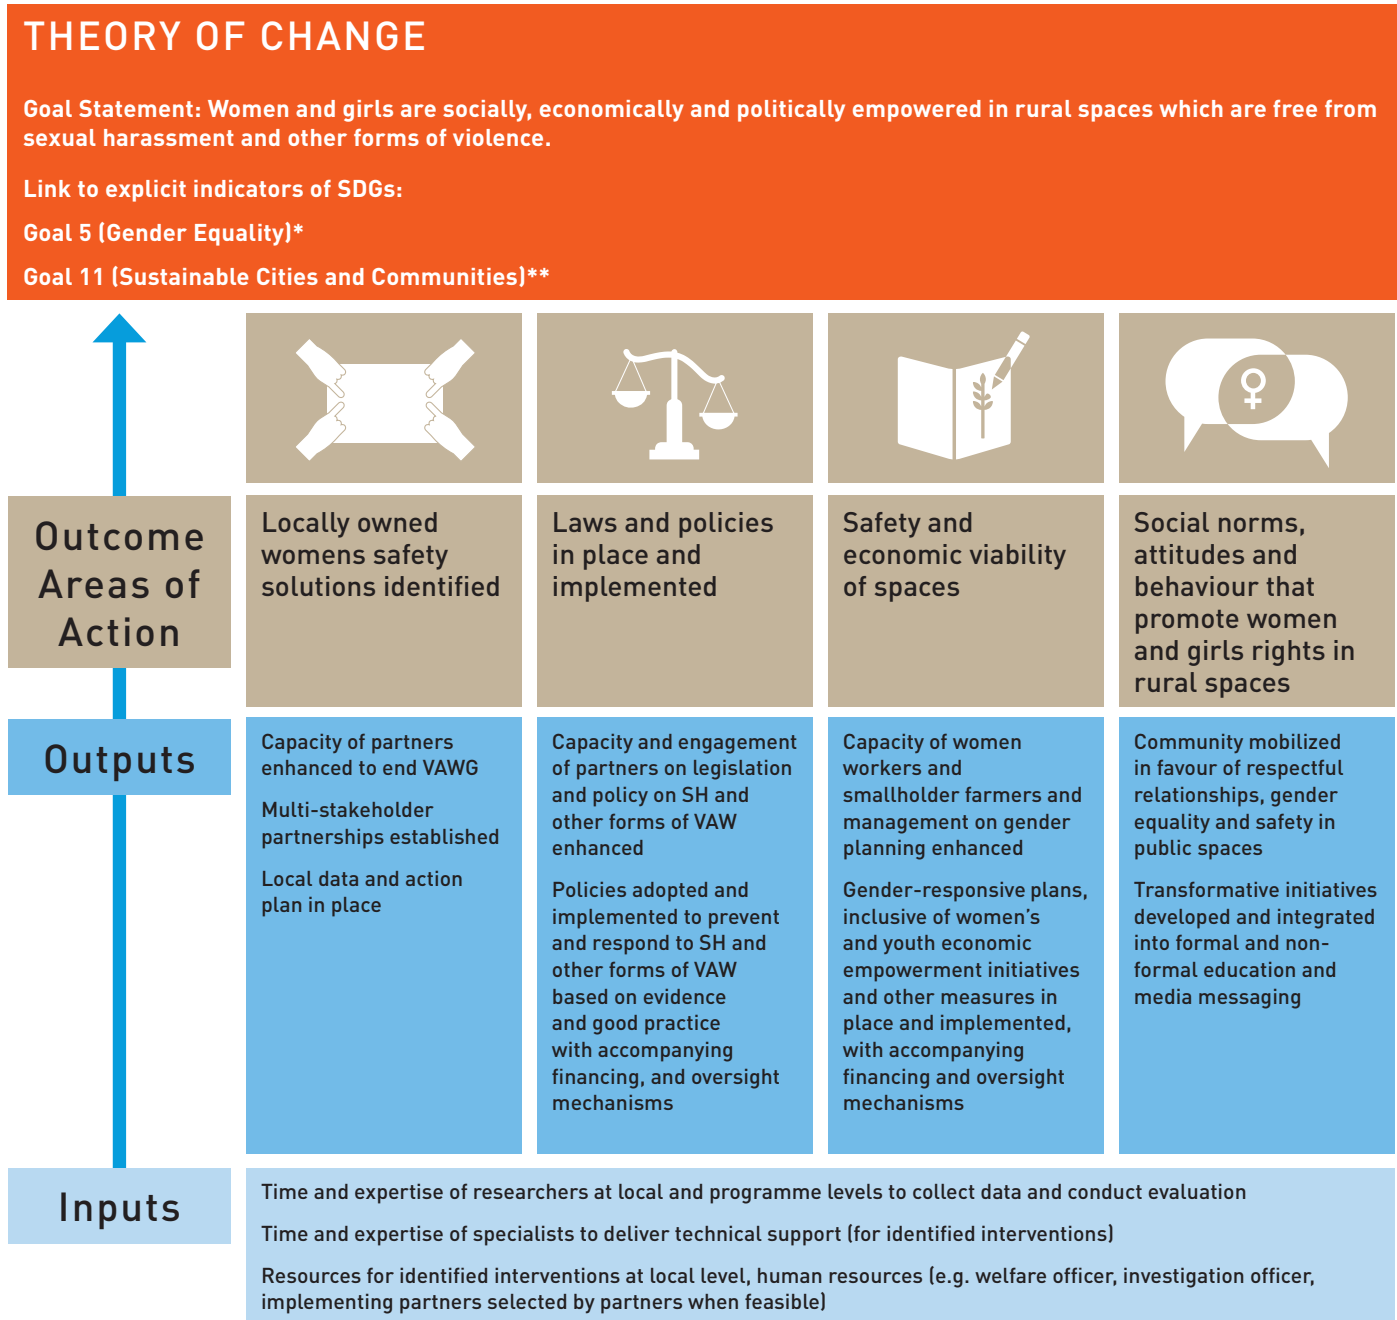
THEORY OF CHANGE

Goal Statement: Women and girls are socially, economically and politically empowered in rural spaces which are free from sexual harassment and other forms of violence.

Link to explicit indicators of SDGs:

Goal 5 (Gender Equality)*

Goal 11 (Sustainable Cities and Communities)**

Outcome Areas of Action

Locally owned womens safety solutions identified

Laws and policies in place and implemented

Safety and economic viability of spaces

Social norms, attitudes and behaviour that promote women and girls rights in rural spaces

Outputs

Capacity of partners enhanced to end VAWG

Multi-stakeholder partnerships established

Local data and action plan in place

Capacity and engagement of partners on legislation and policy on SH and other forms of VAW enhanced

Policies adopted and implemented to prevent and respond to SH and other forms of VAW based on evidence and good practice with accompanying financing, and oversight mechanisms

Capacity of women workers and smallholder farmers and management on gender planning enhanced

Gender-responsive plans, inclusive of women's and youth economic empowerment initiatives and other measures in place and implemented, with accompanying financing and oversight mechanisms

Community mobilized in favour of respectful relationships, gender equality and safety in public spaces

Transformative initiatives developed and integrated into formal and non-formal education and media messaging

Inputs

Time and expertise of researchers at local and programme levels to collect data and conduct evaluation

Time and expertise of specialists to deliver technical support (for identified interventions)

Resources for identified interventions at local level, human resources (e.g. welfare officer, investigation officer, implementing partners selected by partners when feasible)